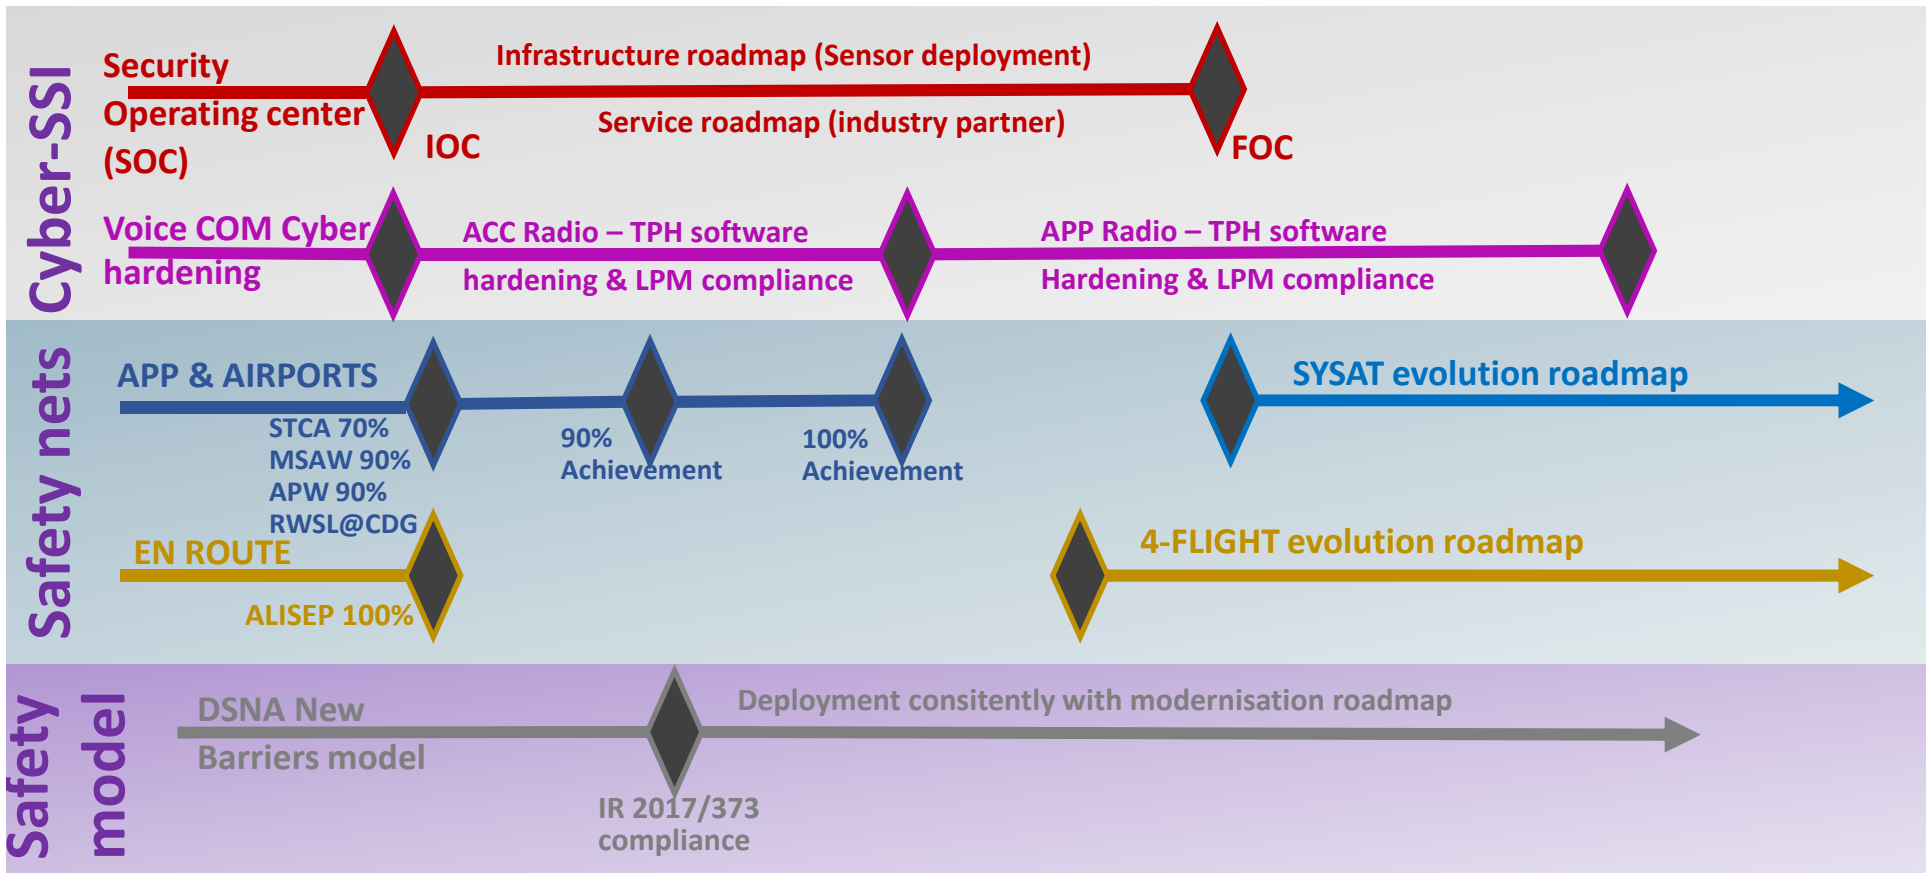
Cyber-SSI

Security Operating center (SOC)

Infrastructure roadmap (Sensor deployment)

Service roadmap (industry partner)

IOC

FOC

Voice COM Cyber hardening

ACC Radio – TPH software hardening & LPM compliance

APP Radio – TPH software Hardening & LPM compliance

Safety nets

APP & AIRPORTS

STCA 70%
MSAW 90%
APW 90%
RWSL@CDG

90% Achievement

100% Achievement

SYSAT evolution roadmap

EN ROUTE

ALISEP 100%

4-FLIGHT evolution roadmap

Safety model

DSNA New Barriers model

Deployment consitently with modernisation roadmap

IR 2017/373 compliance